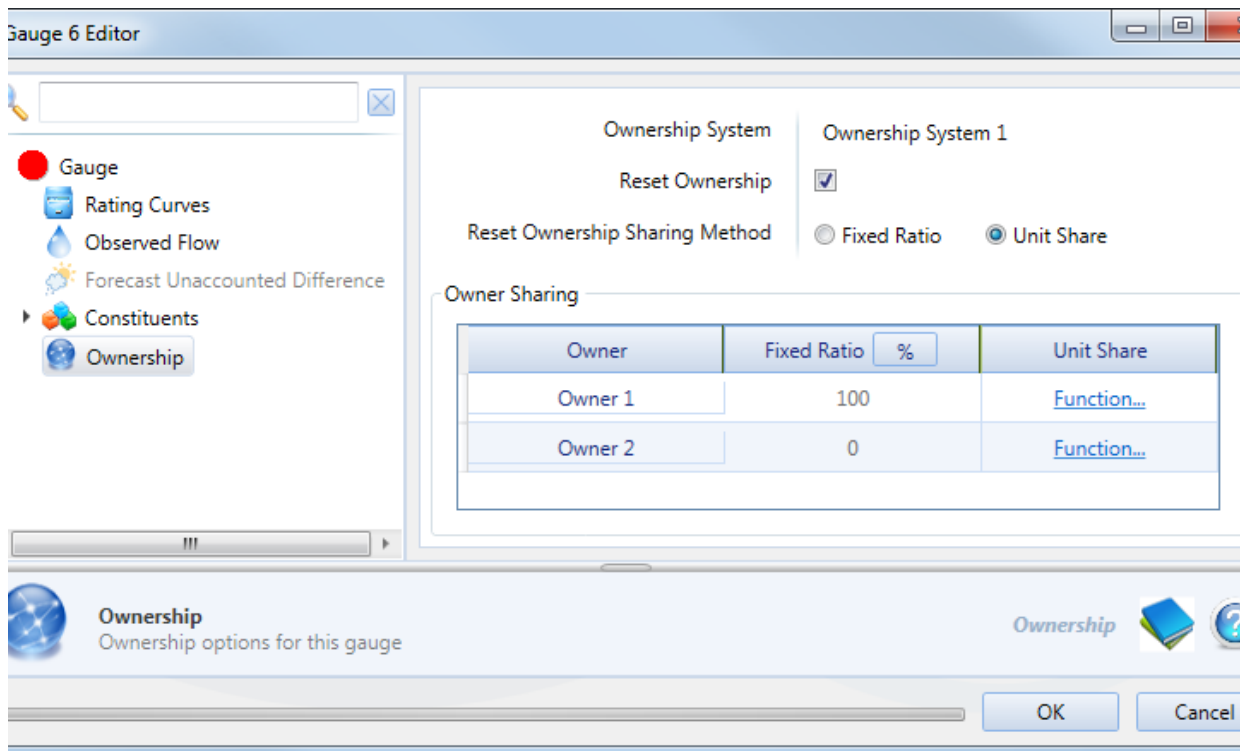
Gauge 6 Editor

Gauge
Rating Curves
Observed Flow
Forecast Unaccounted Difference
Constituents
Ownership

Ownership System Ownership System 1
Reset Ownership
Reset Ownership Sharing Method Fixed Ratio Unit Share

Owner Sharing

| Owner | Fixed Ratio % | Unit Share |
|---|---|---|
| Owner 1 | 100 | Function... |
| Owner 2 | 0 | Function... |

Ownership
Ownership options for this gauge

Ownership

OK Cancel